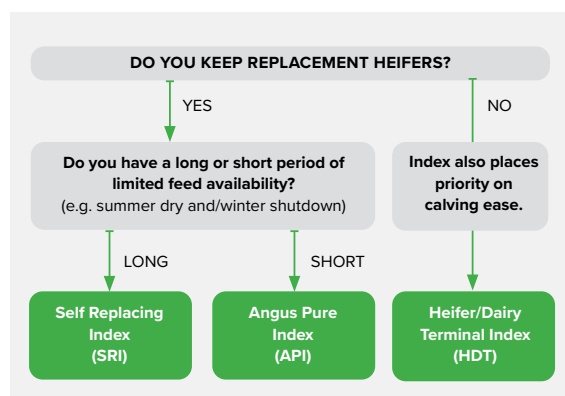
DO YOU KEEP REPLACEMENT HEIFERS?

YES

NO

Do you have a long or short period of limited feed availability?
(e.g. summer dry and/winter shutdown)

Index also places priority on calving ease.

LONG

SHORT

Self Replacing Index (SRI)

Angus Pure Index (API)

Heifer/Dairy Terminal Index (HDT)